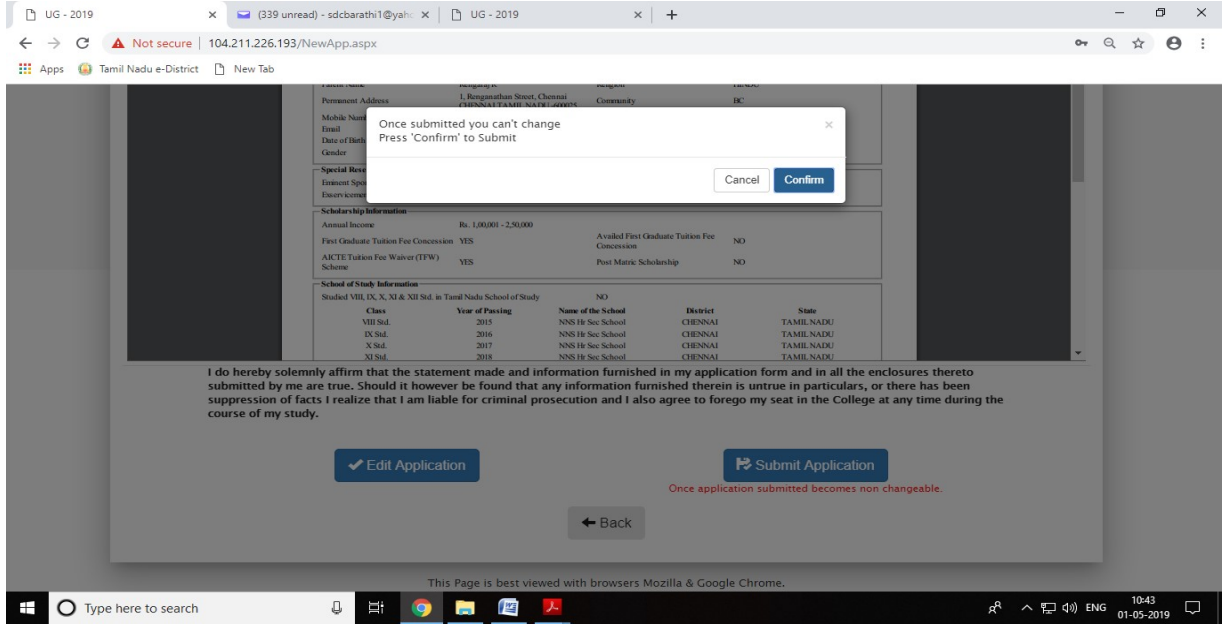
UG - 2019 × (339 unread) - sdcbarathi1@yah × UG - 2019 × +

Not secure | 104.211.226.193/NewApp.aspx

Apps Tamil Nadu e-District New Tab

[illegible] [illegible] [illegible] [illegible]
Permanent Address 1, Renganathan Street, Chennai CHENNAI TAMIL NADU -600025 Community BC
Mobile Num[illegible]
Email
Date of Birth
Gender

Once submitted you can't change
Press 'Confirm' to Submit

Cancel Confirm

Special Rese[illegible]
Eminent Spo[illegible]
Exservicemen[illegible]

Scholarship Information
Annual Income Rs. 1,00,001 - 2,50,000
First Graduate Tuition Fee Concession YES Availed First Graduate Tuition Fee Concession NO
AICTE Tuition Fee Waiver (TFW) Scheme YES Post Matric Scholarship NO

School of Study Information
Studied VIII, IX, X, XI & XII Std. in Tamil Nadu School of Study NO

| Class | Year of Passing | Name of the School | District | State |
|---|---|---|---|---|
| VIII Std. | 2015 | NNS Hr Sec School | CHENNAI | TAMIL NADU |
| IX Std. | 2016 | NNS Hr Sec School | CHENNAI | TAMIL NADU |
| X Std. | 2017 | NNS Hr Sec School | CHENNAI | TAMIL NADU |
| XI Std. | 2018 | NNS Hr Sec School | CHENNAI | TAMIL NADU |

I do hereby solemnly affirm that the statement made and information furnished in my application form and in all the enclosures thereto submitted by me are true. Should it however be found that any information furnished therein is untrue in particulars, or there has been suppression of facts I realize that I am liable for criminal prosecution and I also agree to forego my seat in the College at any time during the course of my study.

Edit Application

Submit Application
Once application submitted becomes non changeable.

Back

This Page is best viewed with browsers Mozilla & Google Chrome.

Type here to search

ENG 10:43 01-05-2019